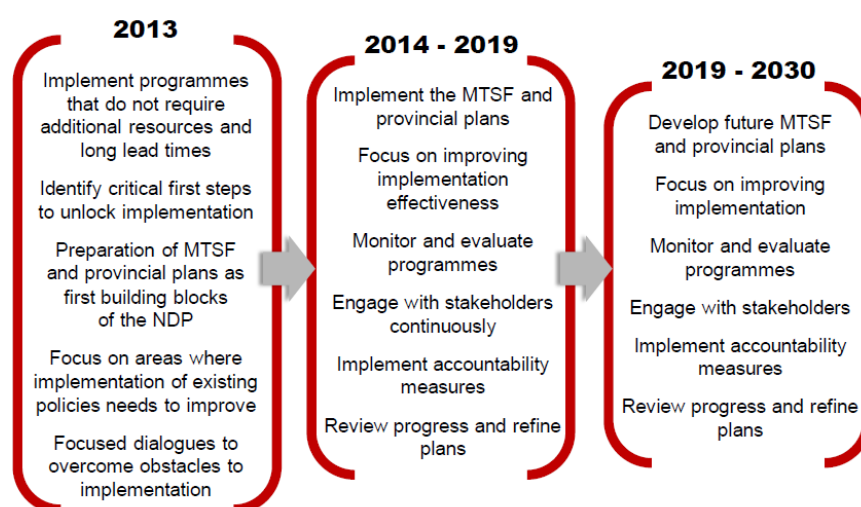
2013

Implement programmes that do not require additional resources and long lead times

Identify critical first steps to unlock implementation

Preparation of MTSF and provincial plans as first building blocks of the NDP

Focus on areas where implementation of existing policies needs to improve

Focused dialogues to overcome obstacles to implementation

2014 - 2019

Implement the MTSF and provincial plans

Focus on improving implementation effectiveness

Monitor and evaluate programmes

Engage with stakeholders continuously

Implement accountability measures

Review progress and refine plans

2019 - 2030

Develop future MTSF and provincial plans

Focus on improving implementation

Monitor and evaluate programmes

Engage with stakeholders

Implement accountability measures

Review progress and refine plans